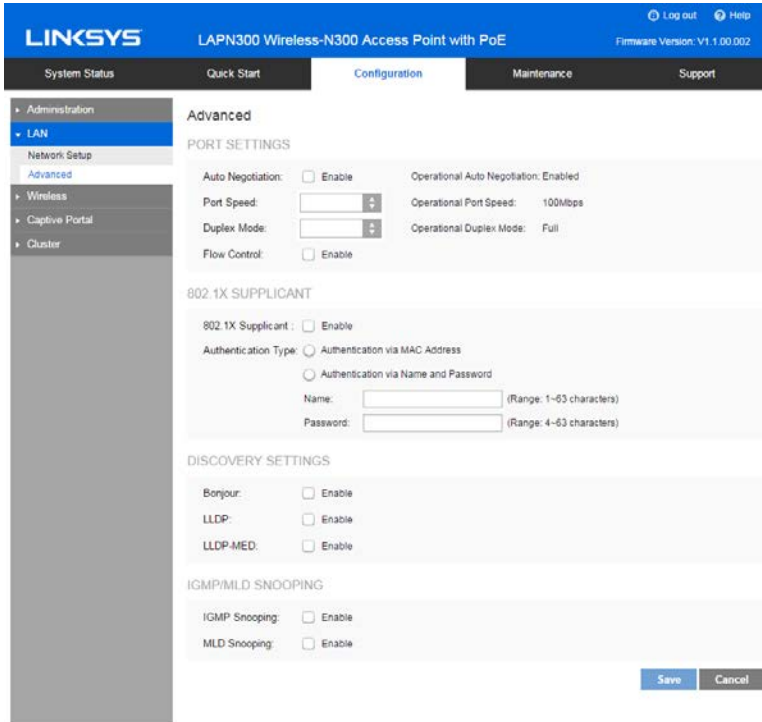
LINKSYS

LAPN300 Wireless-N300 Access Point with PoE

Log out Help

Firmware Version: V1.1.00.002

System Status | Quick Start | Configuration | Maintenance | Support

Administration
LAN
Network Setup
Advanced
Wireless
Captive Portal
Cluster

Advanced

PORT SETTINGS

Auto Negotiation: Enable
Operational Auto Negotiation: Enabled

Port Speed:
Operational Port Speed: 100Mbps

Duplex Mode:
Operational Duplex Mode: Full

Flow Control: Enable

802.1X SUPPLICANT

802.1X Supplicant : Enable

Authentication Type: Authentication via MAC Address

Authentication via Name and Password

Name: (Range: 1~63 characters)

Password: (Range: 4~63 characters)

DISCOVERY SETTINGS

Bonjour: Enable

LLDP: Enable

LLDP-MED: Enable

IGMP/MLD SNOOPING

IGMP Snooping: Enable

MLD Snooping: Enable

Save Cancel